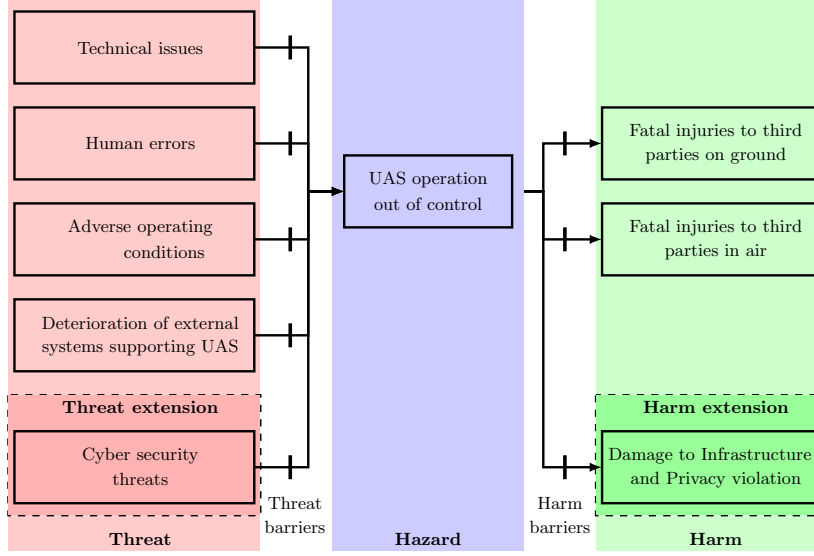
Technical issues

Human errors

Adverse operating conditions

Deterioration of external systems supporting UAS

Threat extension

Cyber security threats

Threat barriers

UAS operation out of control

Harm barriers

Fatal injuries to third parties on ground

Fatal injuries to third parties in air

Harm extension

Damage to Infrastructure and Privacy violation

Threat

Hazard

Harm